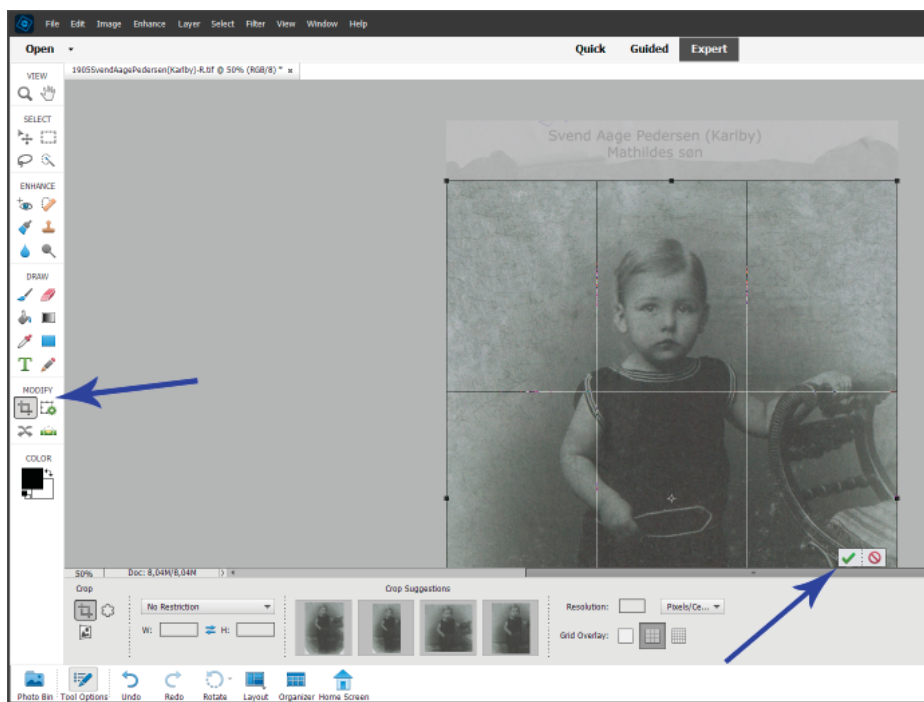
File Edit Image Enhance Layer Select Filter View Window Help

Open

Quick Guided Expert

1905SvendAagePedersen(Karlby)-R.tif @ 50% (RGB/8) * ×

VIEW

SELECT

ENHANCE

DRAW

MODIFY

COLOR

Svend Aage Pedersen (Karlby)
Mathildes søn

50% Doc: 8,04M/8,04M

Crop

No Restriction

W: H:

Crop Suggestions

Resolution: Pixels/Ce...

Grid Overlay:

Photo Bin Tool Options Undo Redo Rotate Layout Organizer Home Screen